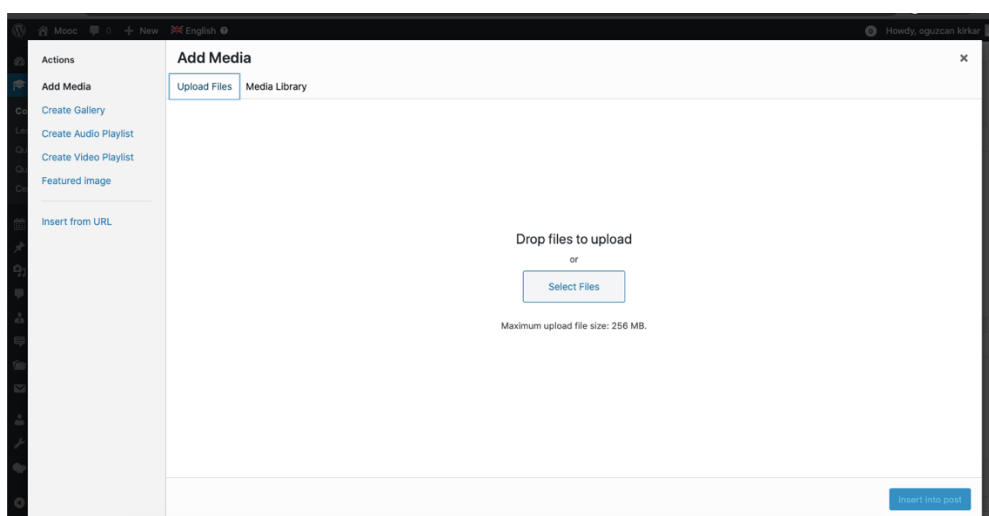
Mooc 0 + New English

Howdy, oguzcan kirkar

Actions

Add Media

Create Gallery

Create Audio Playlist

Create Video Playlist

Featured image

Insert from URL

Add Media

×

Upload Files

Media Library

Drop files to upload

or

Select Files

Maximum upload file size: 256 MB.

Insert into post